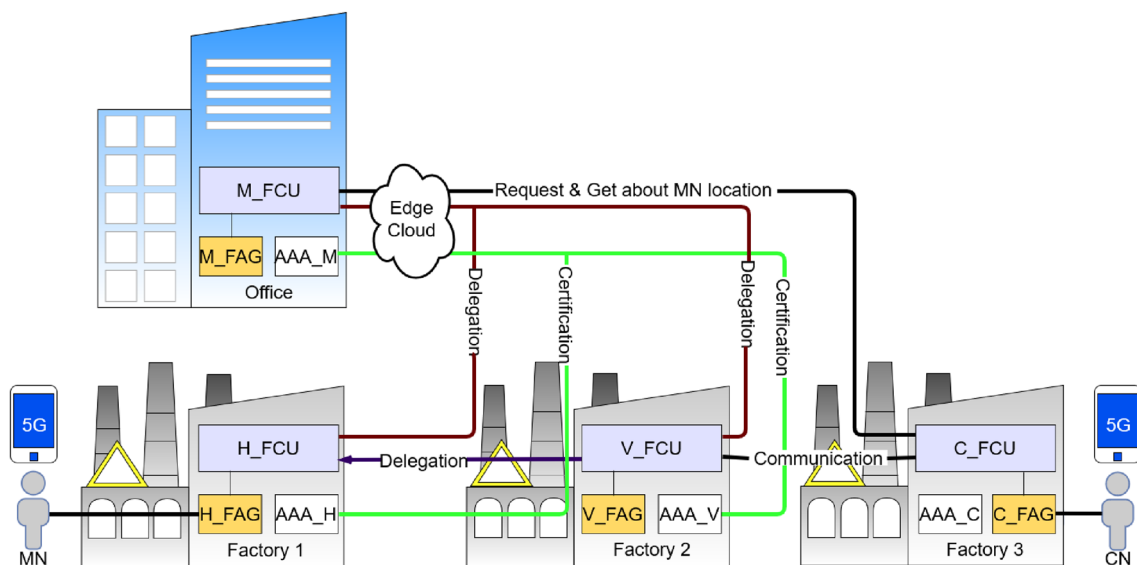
M_FCU
Edge Cloud
Request & Get about MN location
M_FAG
AAA_M
Office
Delegation
Certification
Delegation
Certification
5G
H_FCU
Delegation
V_FCU
Communication
C_FCU
5G
H_FAG
AAA_H
V_FAG
AAA_V
AAA_C
C_FAG
MN
Factory 1
Factory 2
Factory 3
CN